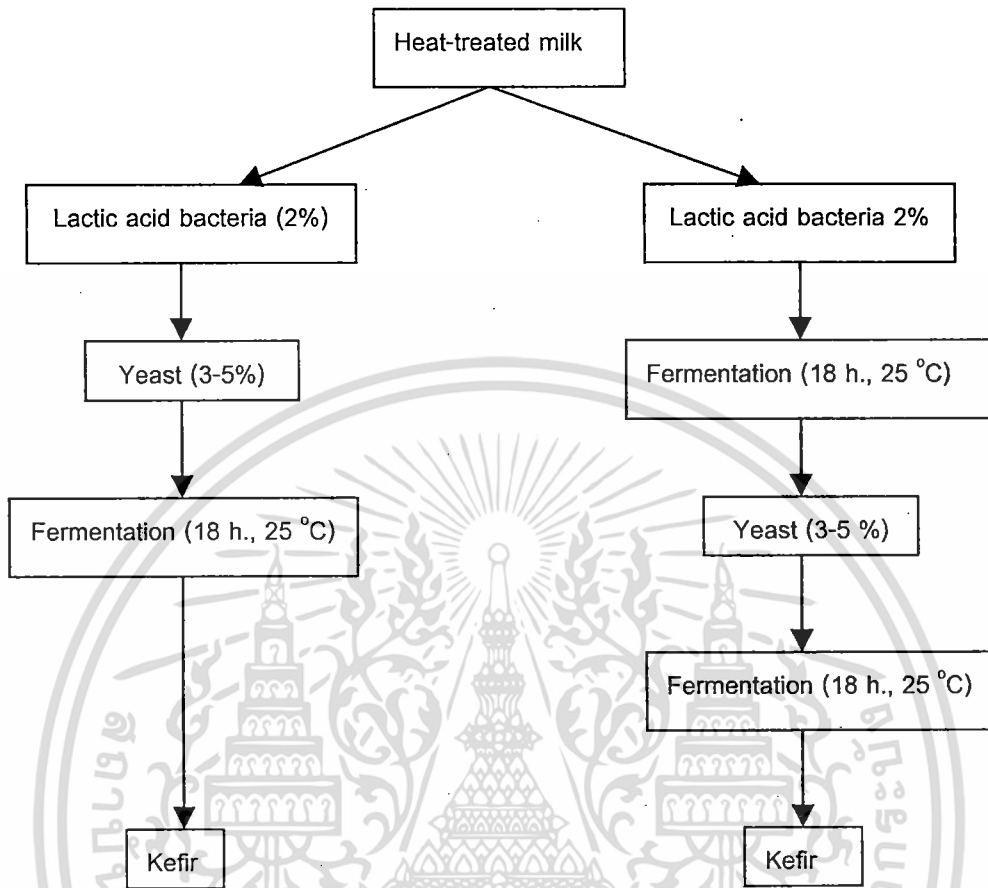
Heat-treated milk

Lactic acid bacteria (2%)

Yeast (3-5%)

Fermentation (18 h., 25 $^{o}$C)

Kefir

Lactic acid bacteria 2%

Fermentation (18 h., 25 $^{o}$C)

Yeast (3-5 %)

Fermentation (18 h., 25 $^{o}$C)

Kefir